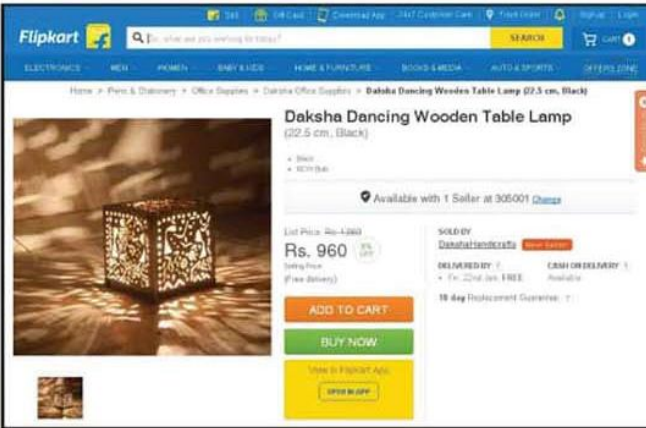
Sell | Gift Card | Download App | 24x7 Customer Care | Track Order | Signup | Login

Flipkart

Eg. what are you looking for today? | SEARCH | CART 1

ELECTRONICS | MEN | WOMEN | BABY & KIDS | HOME & FURNITURE | BOOKS & MEDIA | AUTO & SPORTS | OFFERS ZONE

Home > Pens & Stationery > Office Supplies > Daksha Office Supplies > Daksha Dancing Wooden Table Lamp (22.5 cm, Black)

Daksha Dancing Wooden Table Lamp
(22.5 cm, Black)

• Black
• 60W Bulb

Available with 1 Seller at 305001 Change

List Price: Rs. 1,260
Rs. 960 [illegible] OFF
Selling Price
(Free delivery)

ADD TO CART

BUY NOW

View in Flipkart App
OPEN IN APP

SOLD BY
DakshaHandicrafts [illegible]

DELIVERED BY
Fri, 22nd Jan. FREE

CASH ON DELIVERY
Available

10 day Replacement Guarantee